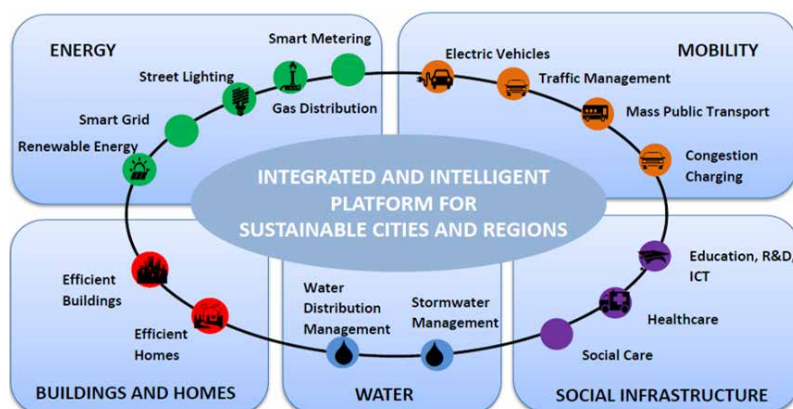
ENERGY

Smart Metering

Street Lighting

Gas Distribution

Smart Grid

Renewable Energy

MOBILITY

Electric Vehicles

Traffic Management

Mass Public Transport

Congestion Charging

INTEGRATED AND INTELLIGENT PLATFORM FOR SUSTAINABLE CITIES AND REGIONS

Efficient Buildings

Efficient Homes

BUILDINGS AND HOMES

Water Distribution Management

Stormwater Management

WATER

Education, R&D, ICT

Healthcare

Social Care

SOCIAL INFRASTRUCTURE